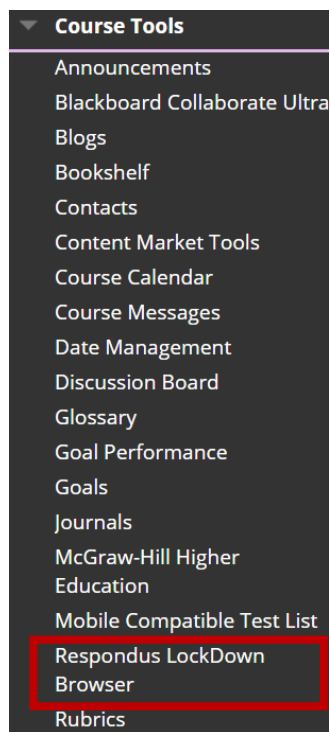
Course Tools
Announcements
Blackboard Collaborate Ultra
Blogs
Bookshelf
Contacts
Content Market Tools
Course Calendar
Course Messages
Date Management
Discussion Board
Glossary
Goal Performance
Goals
Journals
McGraw-Hill Higher Education
Mobile Compatible Test List
Respondus LockDown Browser
Rubrics